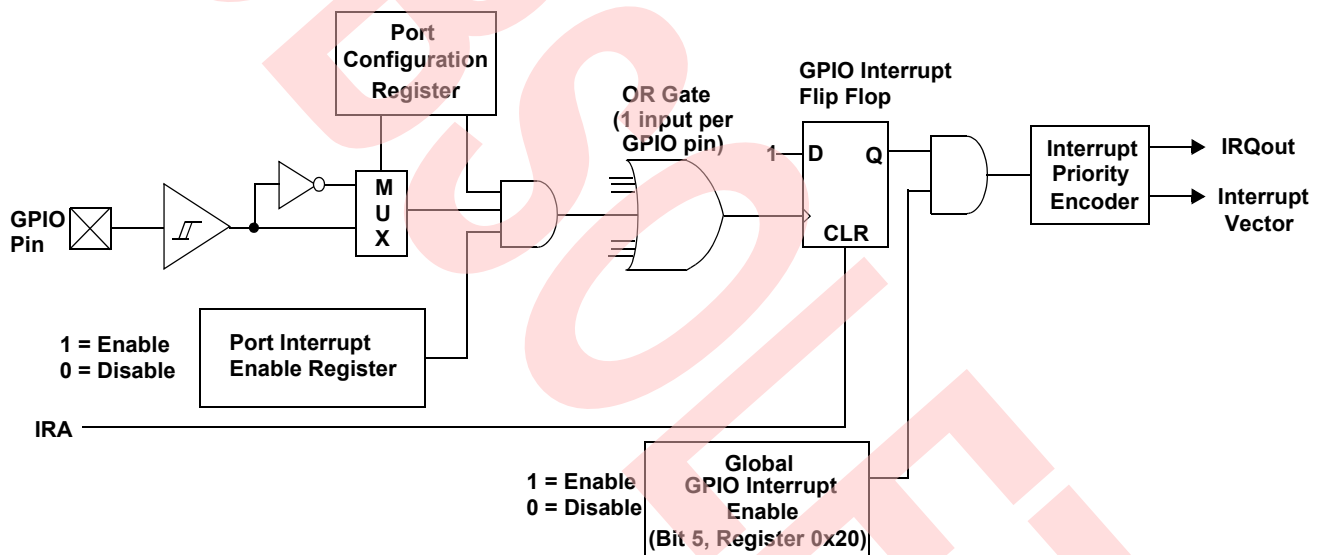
Port Configuration Register

GPIO Interrupt Flip Flop

OR Gate (1 input per GPIO pin)

GPIO Pin

M U X

1

D

Q

CLR

Interrupt Priority Encoder

IRQout

Interrupt Vector

1 = Enable
0 = Disable

Port Interrupt Enable Register

IRA

CLR

1 = Enable
0 = Disable

Global GPIO Interrupt Enable (Bit 5, Register 0x20)